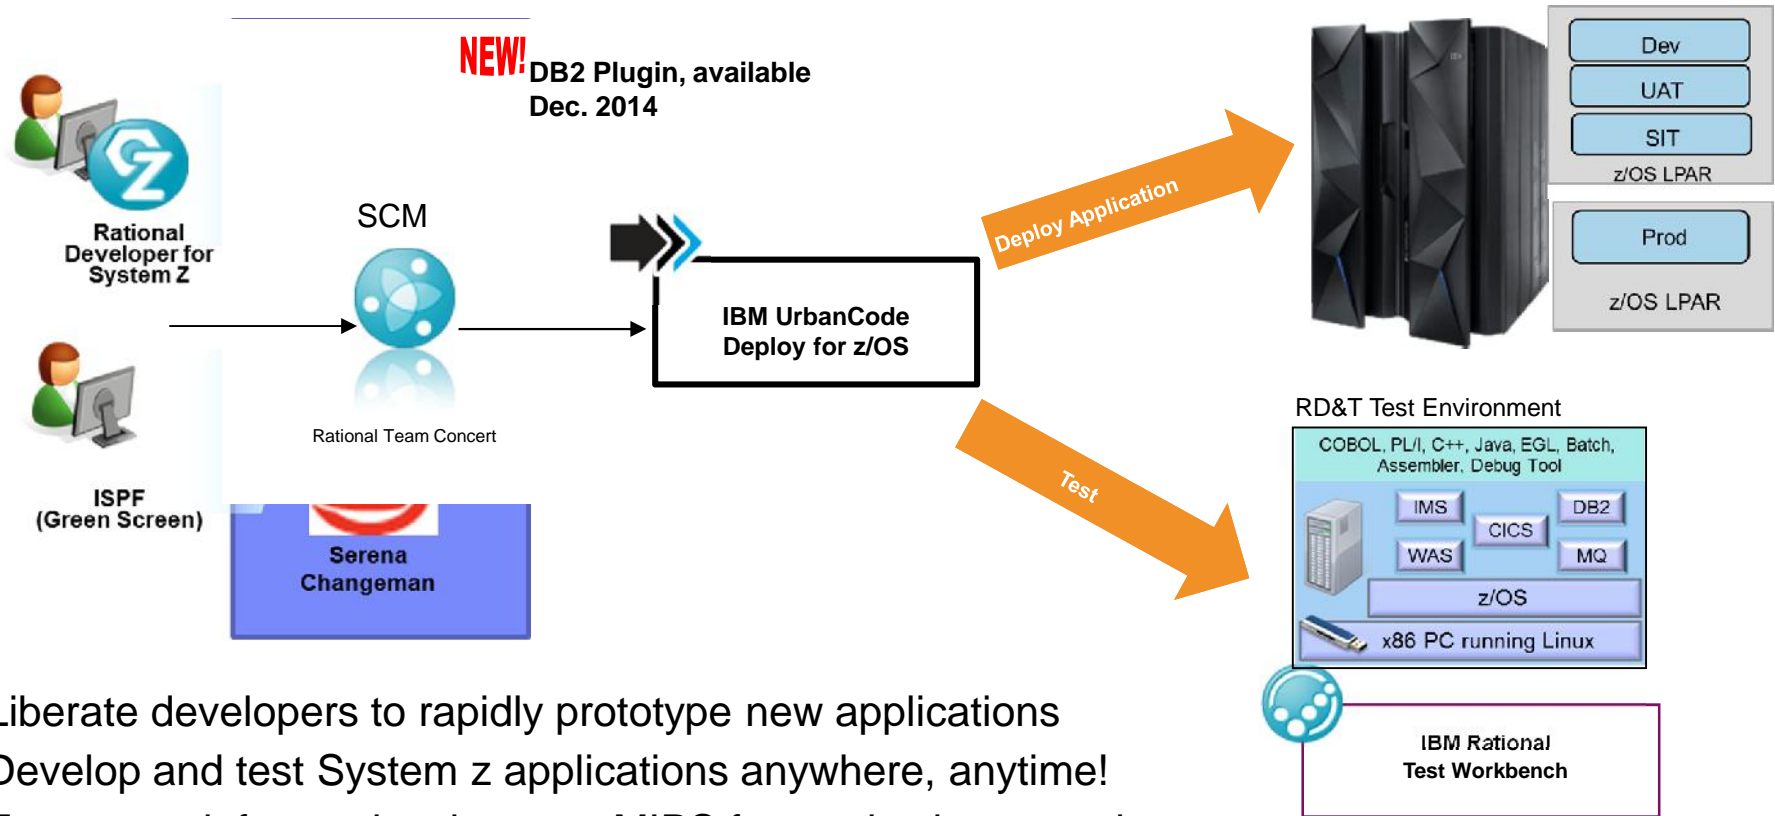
NEW! DB2 Plugin, available Dec. 2014

Rational Developer for System Z

SCM

Rational Team Concert

ISPF (Green Screen)

Serena Changeman

IBM UrbanCode Deploy for z/OS

Deploy Application

Test

Dev

UAT

SIT

z/OS LPAR

Prod

z/OS LPAR

RD&T Test Environment

COBOL, PL/I, C++, Java, EGL, Batch, Assembler, Debug Tool

IMS

DB2

CICS

WAS

MQ

z/OS

x86 PC running Linux

IBM Rational Test Workbench

Liberate developers to rapidly prototype new applications
Develop and test System z applications anywhere, anytime!
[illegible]